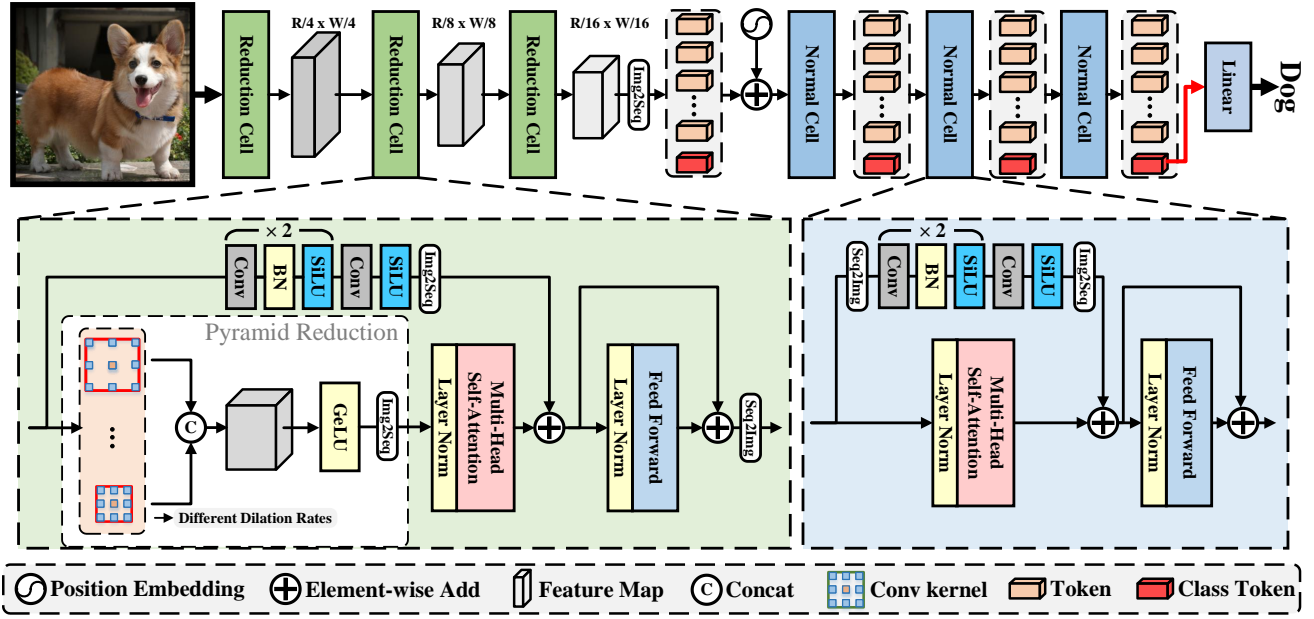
Reduction Cell
R/4 x W/4
Reduction Cell
R/8 x W/8
Reduction Cell
R/16 x W/16
Img2Seq
Normal Cell
Normal Cell
Normal Cell
Linear
Dog

× 2
Conv
BN
SiLU
Conv
SiLU
Img2Seq
Pyramid Reduction
C
GeLU
Img2Seq
Layer Norm
Multi-Head Self-Attention
Layer Norm
Feed Forward
Seq2Img
Different Dilation Rates

× 2
Seq2Img
Conv
BN
SiLU
Conv
SiLU
Img2Seq
Layer Norm
Multi-Head Self-Attention
Layer Norm
Feed Forward

Position Embedding
Element-wise Add
Feature Map
C Concat
Conv kernel
Token
Class Token